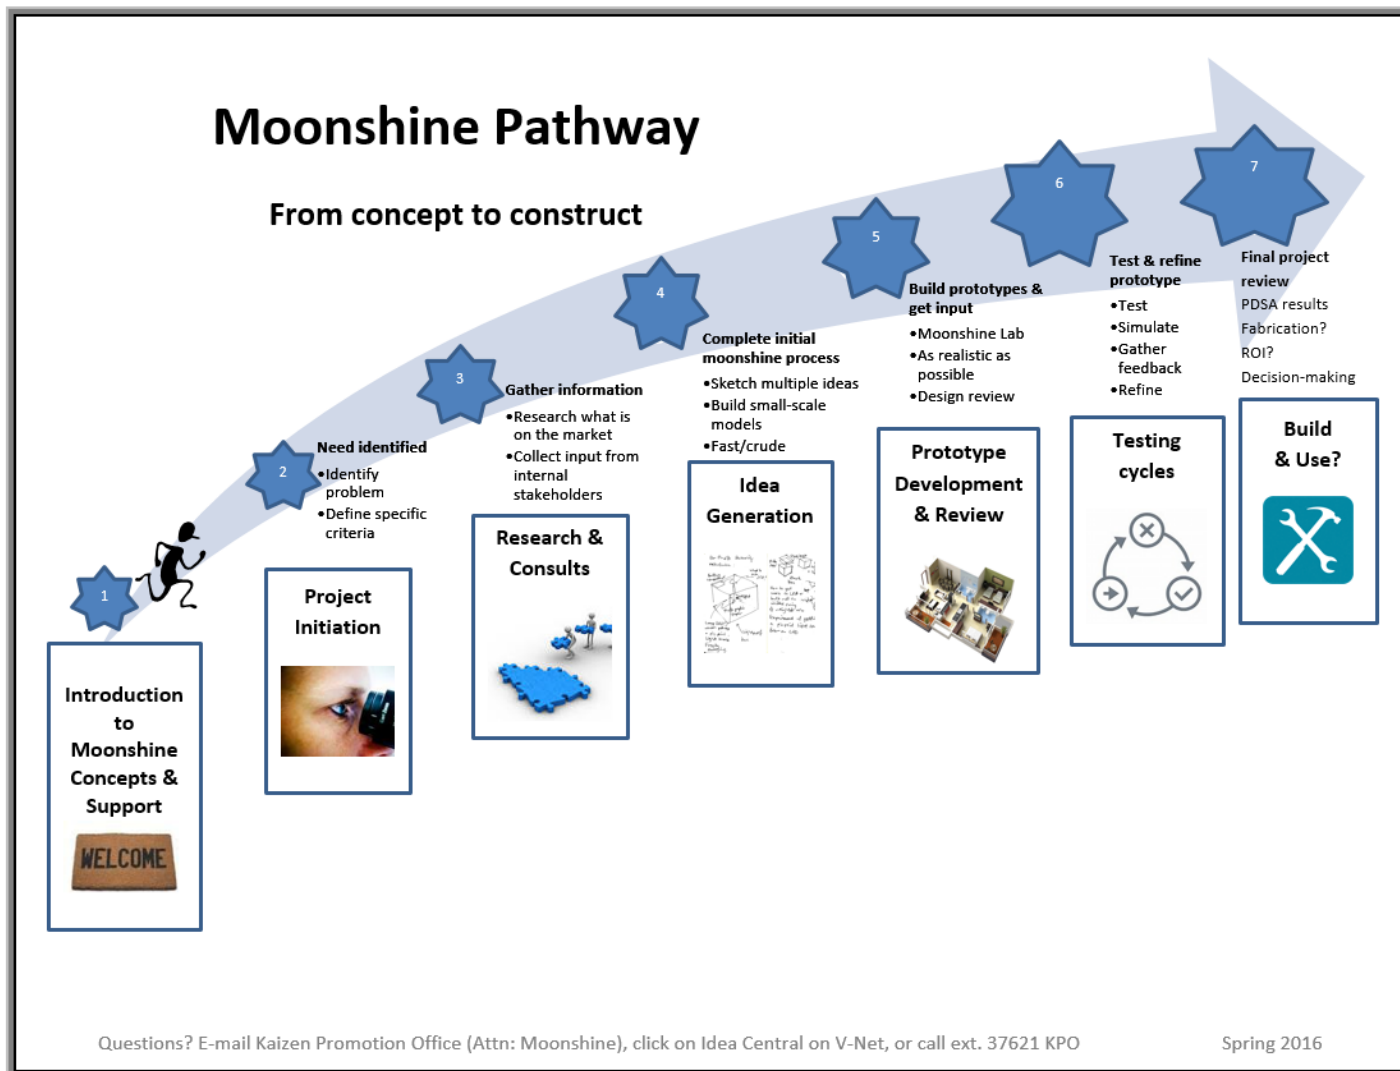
Moonshine Pathway

From concept to construct

1

Introduction to Moonshine Concepts & Support

WELCOME

2

Need identified
•Identify problem
•Define specific criteria

Project Initiation

3

Gather information
•Research what is on the market
•Collect input from internal stakeholders

Research & Consults

4

Complete initial moonshine process
•Sketch multiple ideas
•Build small-scale models
•Fast/crude

Idea Generation

5

Build prototypes & get input
•Moonshine Lab
•As realistic as possible
•Design review

Prototype Development & Review

6

Test & refine prototype
•Test
•Simulate
•Gather feedback
•Refine

Testing cycles

7

Final project review
PDSA results
Fabrication?
ROI?
Decision-making

Build & Use?

Questions? E-mail Kaizen Promotion Office (Attn: Moonshine), click on Idea Central on V-Net, or call ext. 37621 KPO

Spring 2016